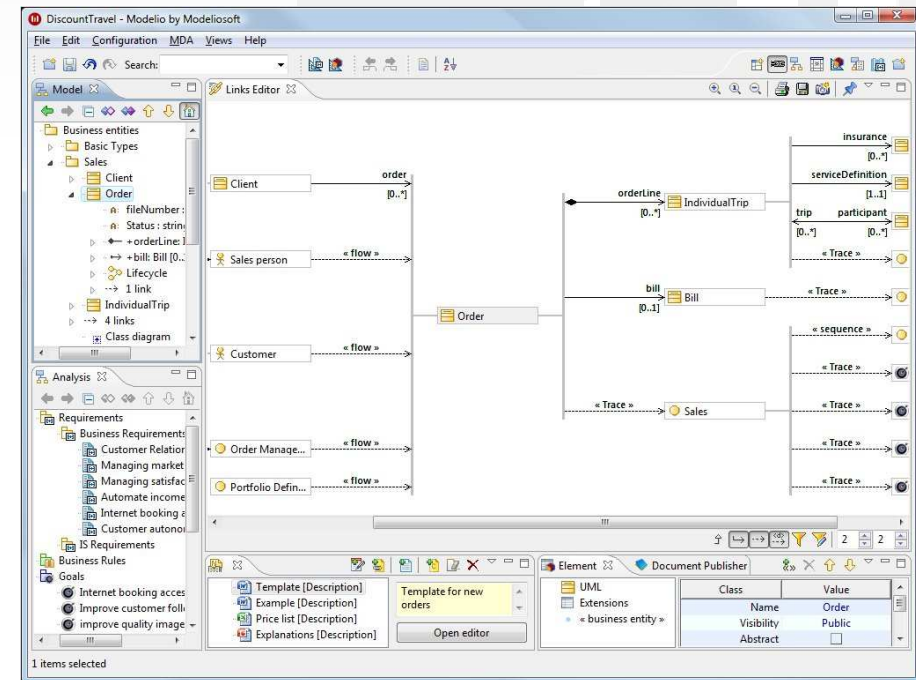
DiscountTravel - Modelio by Modeliosoft

File Edit Configuration MDA Views Help

Search:

Model

Business entities
Basic Types
Sales
Client
Order
fileNumber :
Status : strin
+orderLine:
+bill: Bill [0..
Lifecycle
1 link
IndividualTrip
4 links
Class diagram

Analysis

Requirements
Business Requirements
Customer Relation
Managing market
Managing satisfac
Automate income
Internet booking a
Customer autono
IS Requirements
Business Rules
Goals
Internet booking acces
Improve customer follo
improve quality image

Links Editor

Client
order
[0..*]
Sales person
« flow »
Customer
« flow »
Order Manage...
« flow »
Portfolio Defin...
« flow »
Order
orderLine
[0..*]
IndividualTrip
insurance
[0..*]
serviceDefinition
[1..1]
trip
participant
[0..*]
[0..*]
« Trace »
bill
[0..1]
Bill
« Trace »
« sequence »
« Trace »
« Trace »
Sales
« Trace »
« Trace »
« Trace »

2 2

Template [Description]
Example [Description]
Price list [Description]
Explanations [Description]
Template for new orders
Open editor

Element
Document Publisher
UML
Extensions
« business entity »

| Class | Value |
|---|---|
| Name | Order |
| Visibility | Public |
| Abstract | |

1 items selected